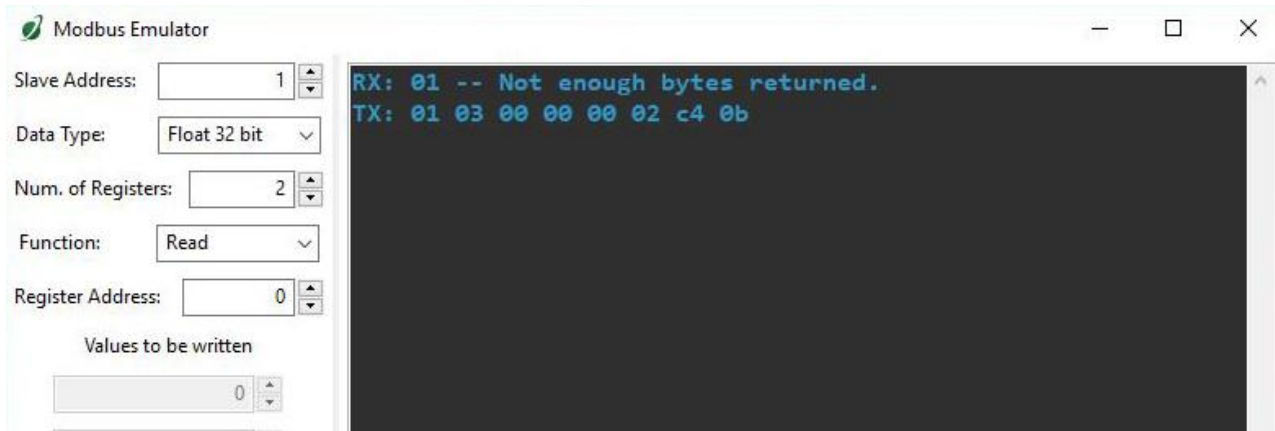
Modbus Emulator

Slave Address: 1

Data Type: Float 32 bit

Num. of Registers: 2

Function: Read

Register Address: 0

Values to be written

0

RX: 01 -- Not enough bytes returned.
TX: 01 03 00 00 00 02 c4 0b